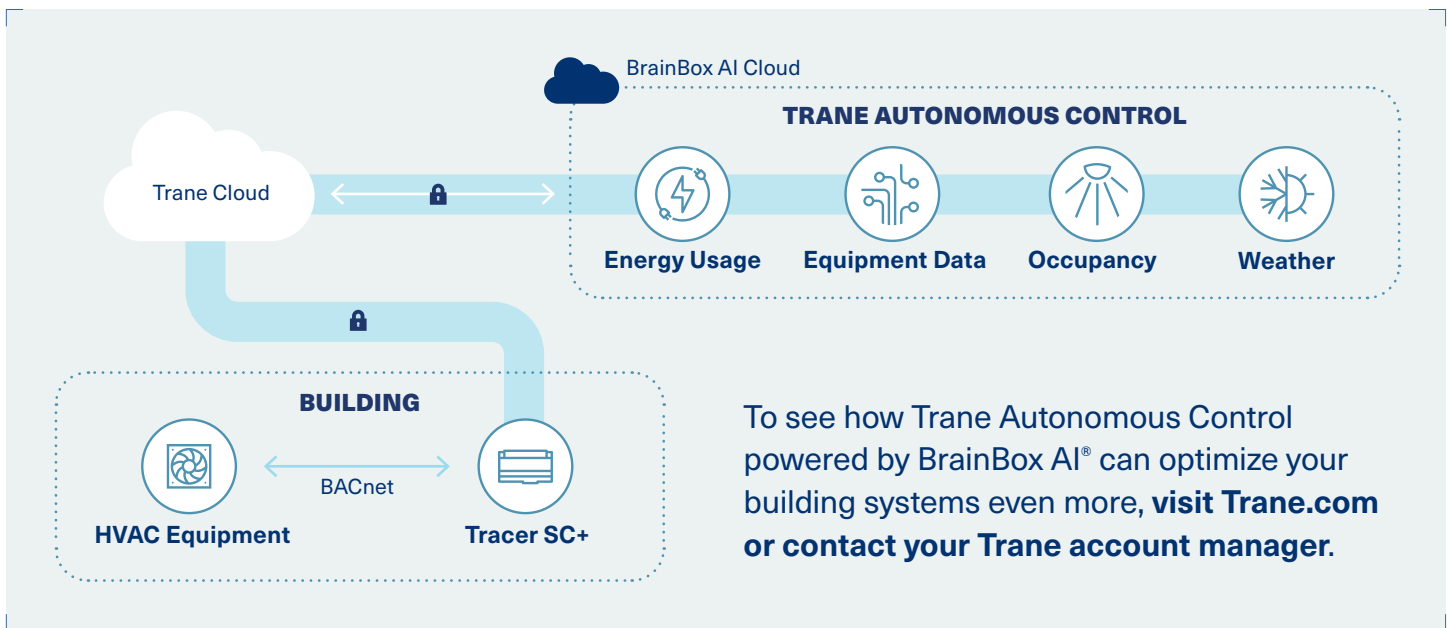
BrainBox AI Cloud

TRANE AUTONOMOUS CONTROL

Trane Cloud

Energy Usage

Equipment Data

Occupancy

Weather

BUILDING

BACnet

HVAC Equipment

Tracer SC+

To see how Trane Autonomous Control powered by BrainBox AI® can optimize your building systems even more, **visit Trane.com or contact your Trane account manager**.